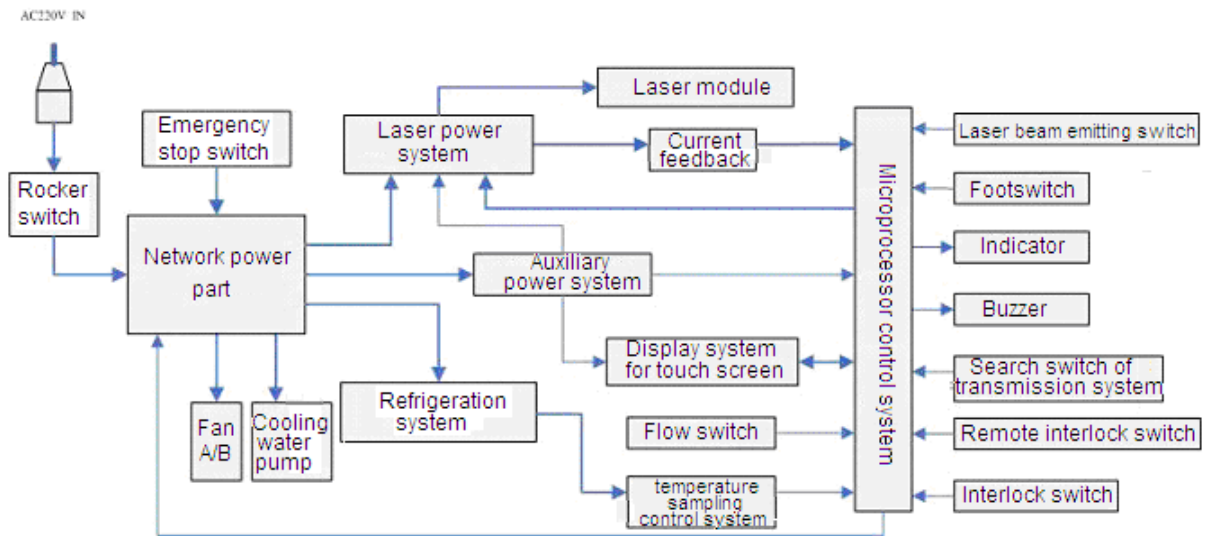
AC220V IN

Rocker switch

Emergency stop switch

Network power part

Laser power system

Laser module

Current feedback

Auxiliary power system

Display system for touch screen

Fan A/B

Cooling water pump

Refrigeration system

Flow switch

temperature sampling control system

Microprocessor control system

Laser beam emitting switch

Footswitch

Indicator

Buzzer

Search switch of transmission system

Remote interlock switch

Interlock switch